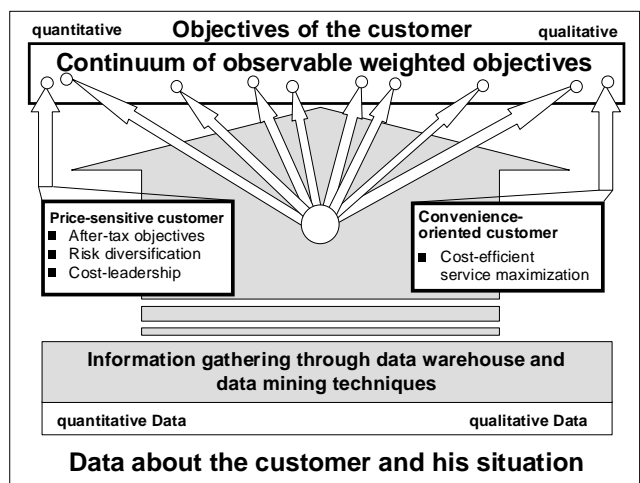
quantitative

Objectives of the customer

qualitative

Continuum of observable weighted objectives

Price-sensitive customer
- After-tax objectives
- Risk diversification
- Cost-leadership

Convenience-oriented customer
- Cost-efficient service maximization

Information gathering through data warehouse and data mining techniques

quantitative Data

qualitative Data

Data about the customer and his situation